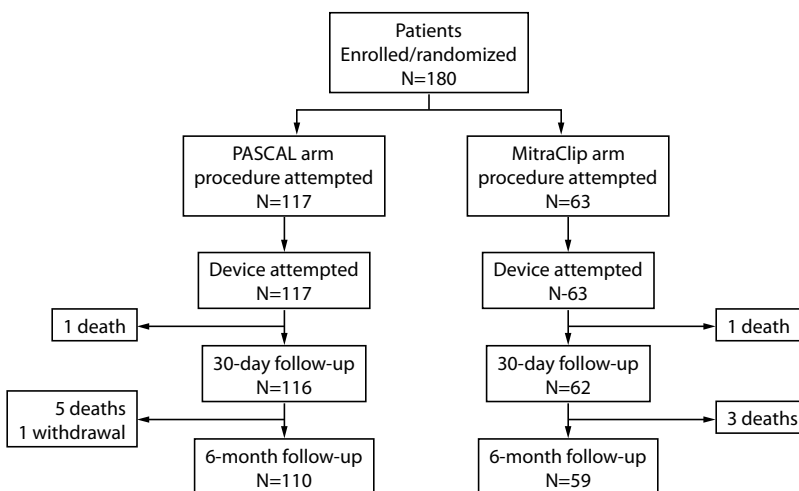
Patients
Enrolled/randomized
N=180

PASCAL arm
procedure attempted
N=117

MitraClip arm
procedure attempted
N=63

Device attempted
N=117

Device attempted
N-63

1 death

1 death

30-day follow-up
N=116

30-day follow-up
N=62

5 deaths
1 withdrawal

3 deaths

6-month follow-up
N=110

6-month follow-up
N=59